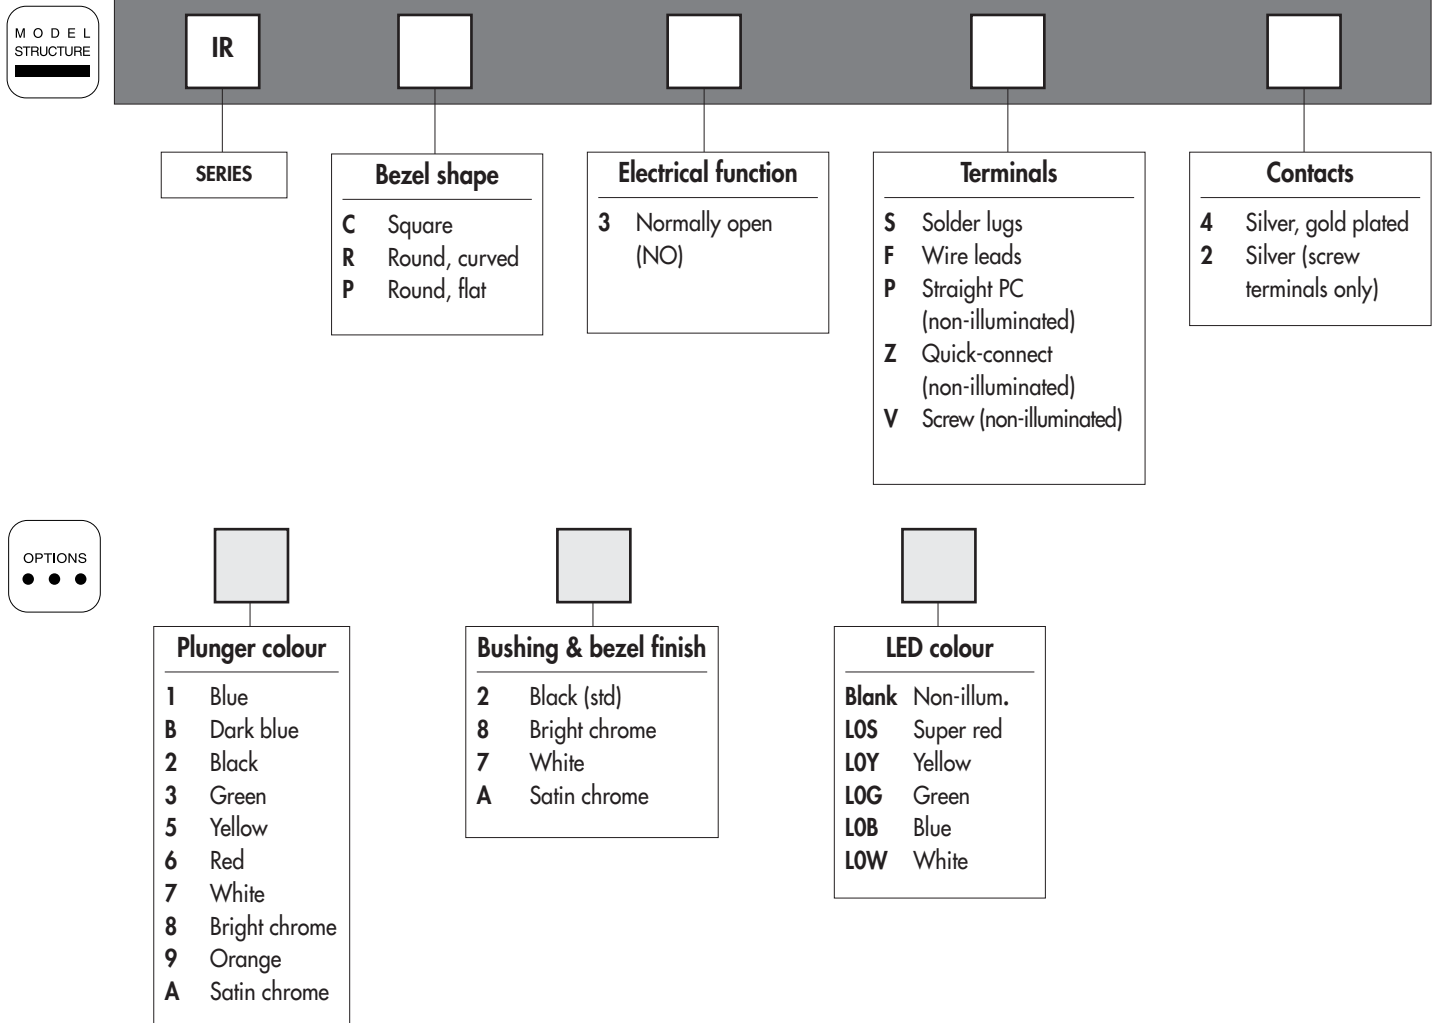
MODEL STRUCTURE

IR

SERIES

Bezel shape
C Square
R Round, curved
P Round, flat

Electrical function
3 Normally open (NO)

Terminals
S Solder lugs
F Wire leads
P Straight PC (non-illuminated)
Z Quick-connect (non-illuminated)
V Screw (non-illuminated)

Contacts
4 Silver, gold plated
2 Silver (screw terminals only)

OPTIONS

Plunger colour
1 Blue
B Dark blue
2 Black
3 Green
5 Yellow
6 Red
7 White
8 Bright chrome
9 Orange
A Satin chrome

Bushing & bezel finish
2 Black (std)
8 Bright chrome
7 White
A Satin chrome

LED colour
Blank Non-illum.
L0S Super red
L0Y Yellow
L0G Green
L0B Blue
L0W White